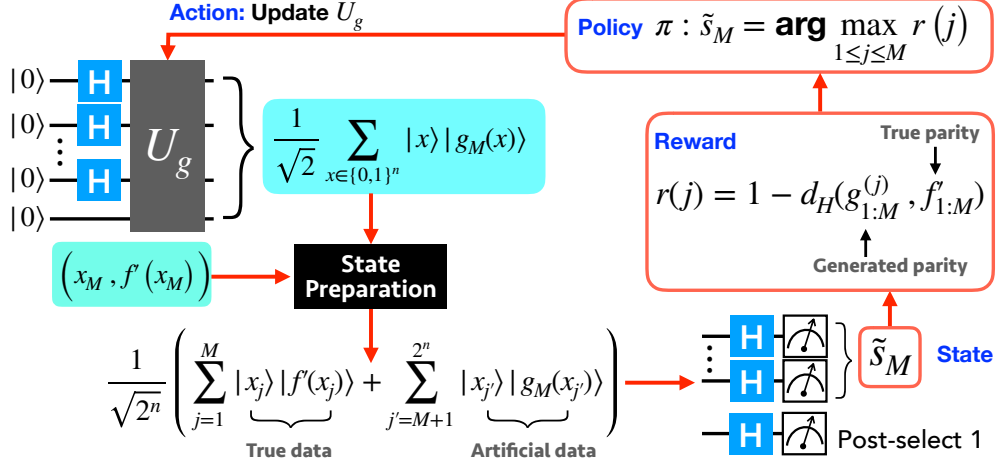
Action: Update $U_g$

Policy $\pi : \tilde{s}_M = \textbf{arg} \max_{1 \le j \le M} r(j)$

$|0\rangle$ H
$|0\rangle$ H
$\vdots$
$|0\rangle$ H
$|0\rangle$

$U_g$

$\frac{1}{\sqrt{2}} \sum_{x \in \{0,1\}^n} |x\rangle |g_M(x)\rangle$

Reward

True parity

$r(j) = 1 - d_H(g^{(j)}_{1:M}, f'_{1:M})$

Generated parity

$(x_M, f'(x_M))$

State Preparation

$\frac{1}{\sqrt{2^n}} \left( \sum_{j=1}^{M} |x_j\rangle |f'(x_j)\rangle + \sum_{j'=M+1}^{2^n} |x_{j'}\rangle |g_M(x_{j'})\rangle \right)$

True data

Artificial data

H
$\vdots$
H

$\tilde{s}_M$

State

H Post-select 1